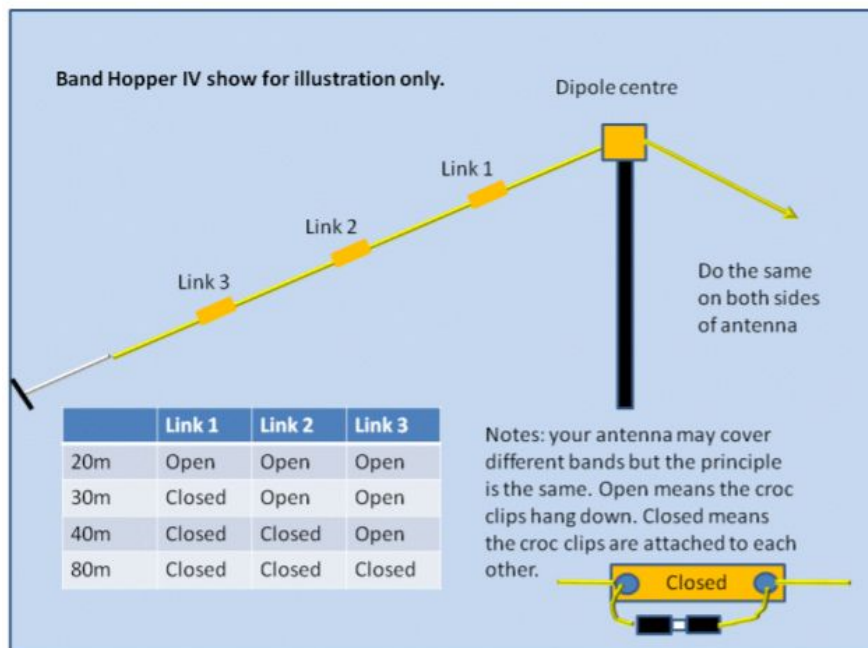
Band Hopper IV show for illustration only.

Dipole centre

Link 1

Link 2

Link 3

Do the same on both sides of antenna

| | Link 1 | Link 2 | Link 3 |
|---|---|---|---|
| 20m | Open | Open | Open |
| 30m | Closed | Open | Open |
| 40m | Closed | Closed | Open |
| 80m | Closed | Closed | Closed |

Notes: your antenna may cover different bands but the principle is the same. Open means the croc clips hang down. Closed means the croc clips are attached to each other.

Closed